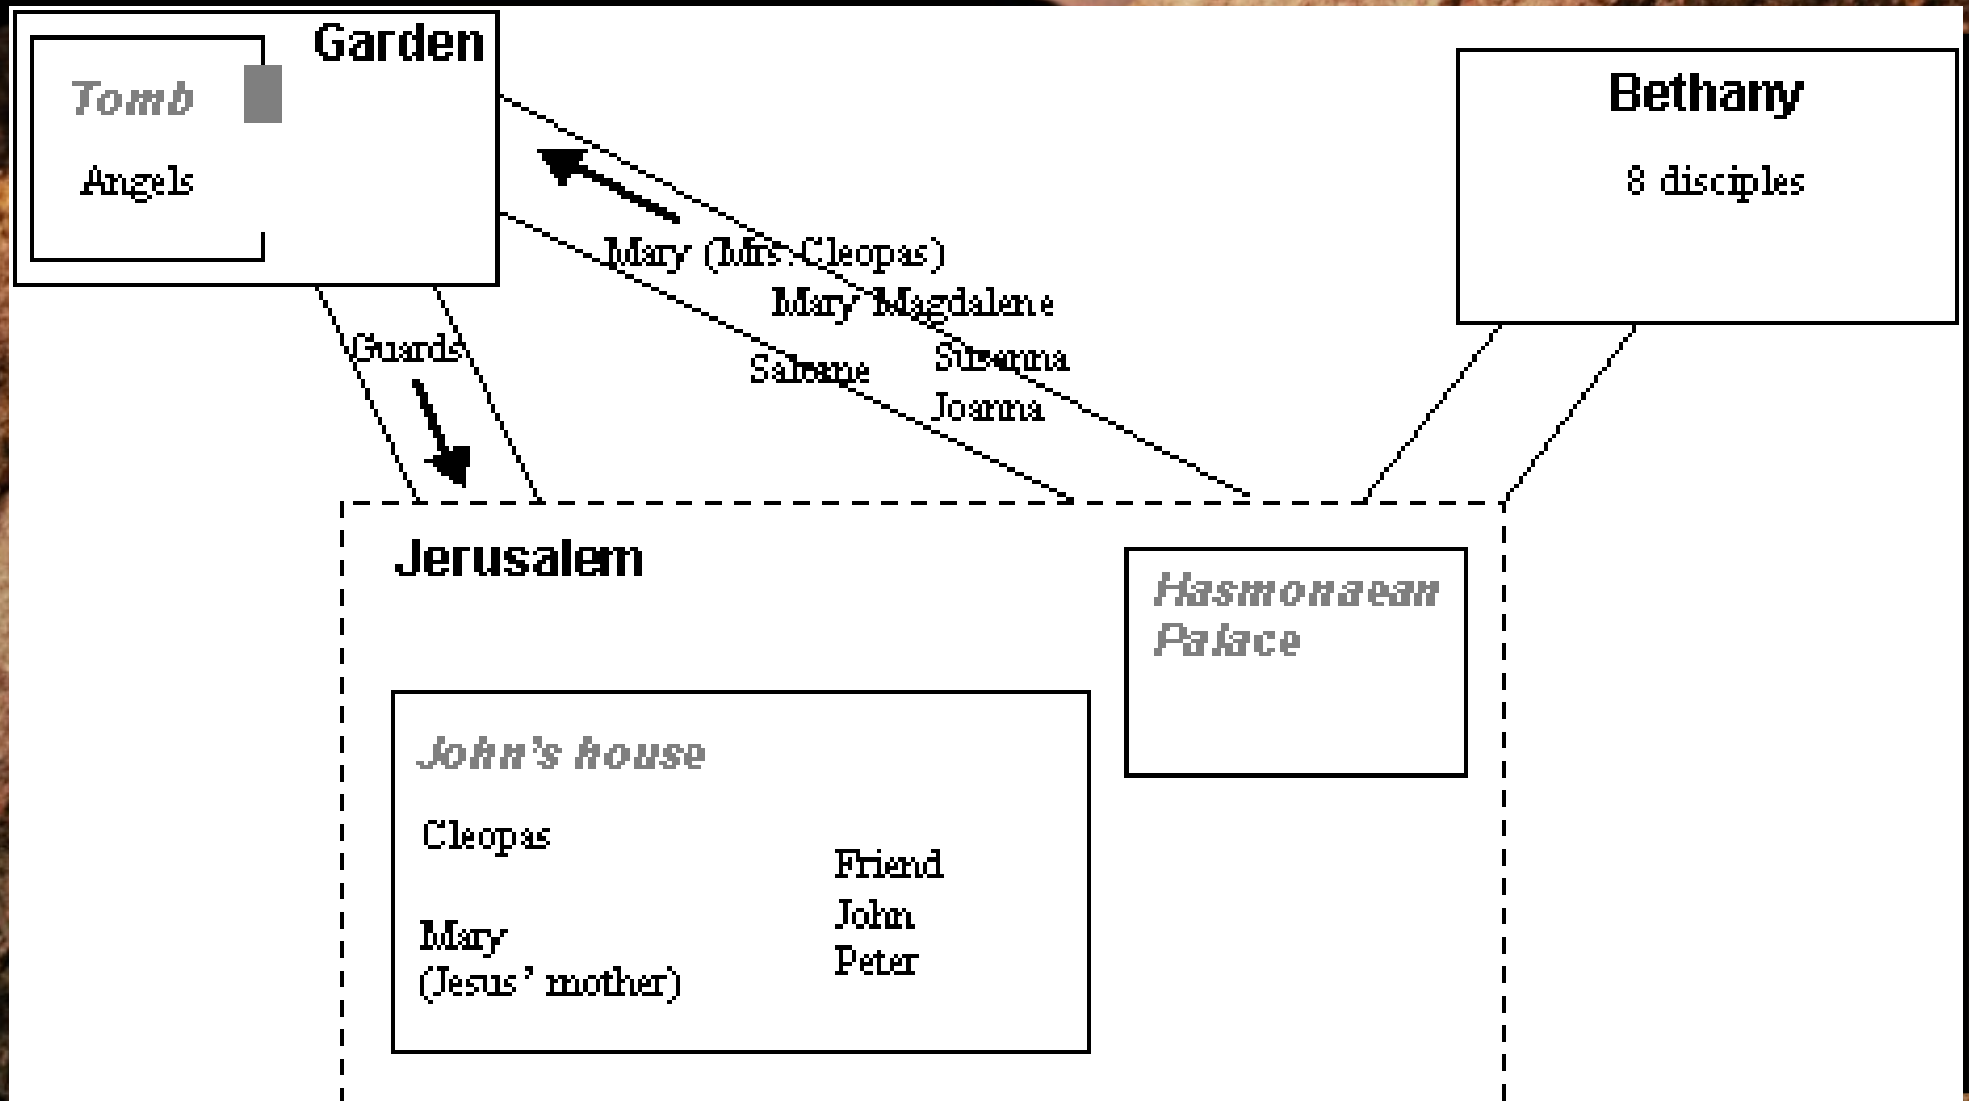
Garden

Tomb

Angels

Bethany

8 disciples

Mary (Mrs. Cleopas)

Mary Magdalene

Guards

Salome

Susanna

Joanna

Jerusalem

Hasmonaean Palace

John's house

Cleopas

Friend
John
Peter

Mary
(Jesus' mother)